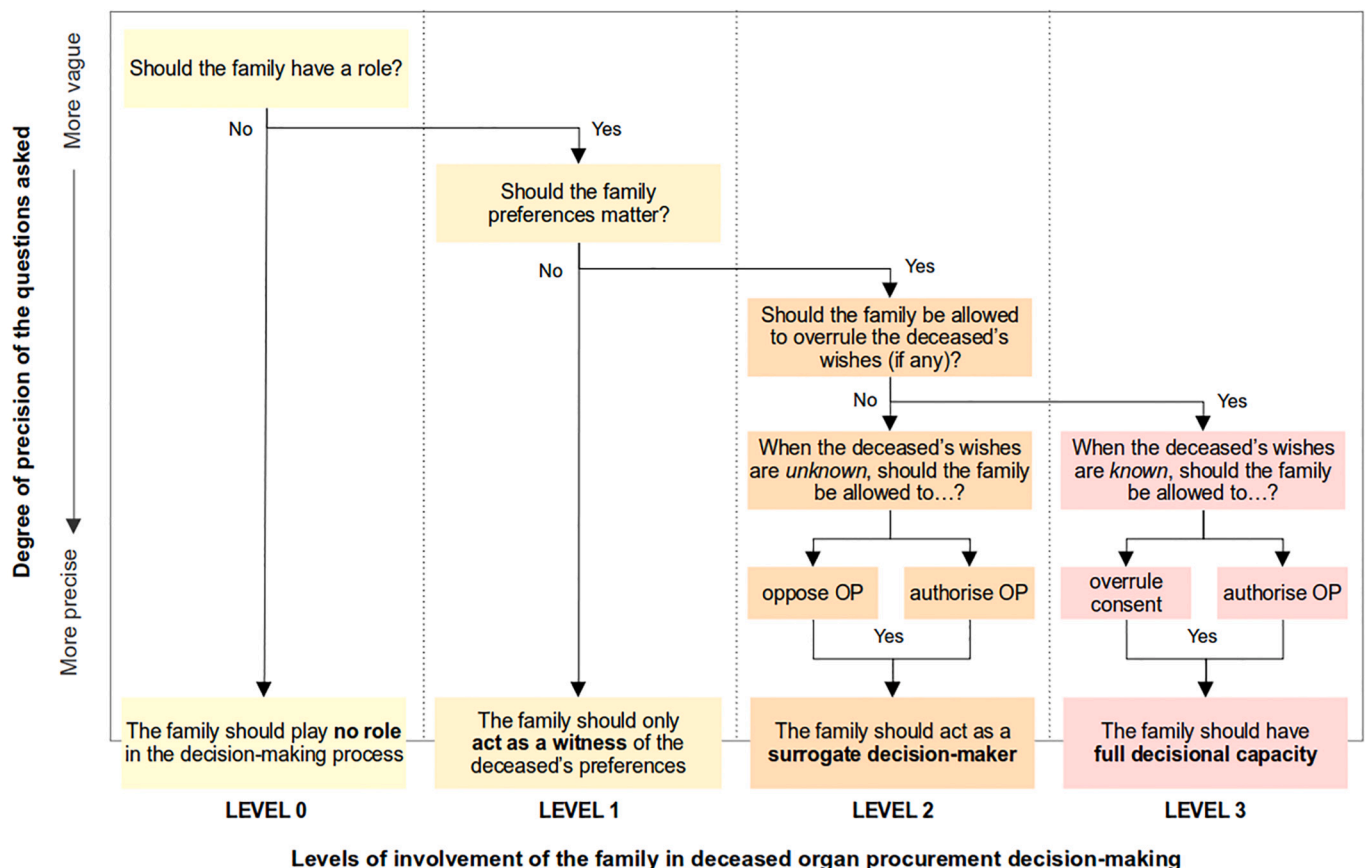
Degree of precision of the questions asked

More vague

More precise

Should the family have a role?

No

Yes

Should the family preferences matter?

No

Yes

Should the family be allowed to overrule the deceased's wishes (if any)?

No

Yes

When the deceased's wishes are *unknown*, should the family be allowed to…?

When the deceased's wishes are *known*, should the family be allowed to…?

oppose OP

authorise OP

Yes

overrule consent

authorise OP

Yes

The family should play **no role** in the decision-making process

The family should only **act as a witness** of the deceased's preferences

The family should act as a **surrogate decision-maker**

The family should have **full decisional capacity**

LEVEL 0

LEVEL 1

LEVEL 2

LEVEL 3

Levels of involvement of the family in deceased organ procurement decision-making